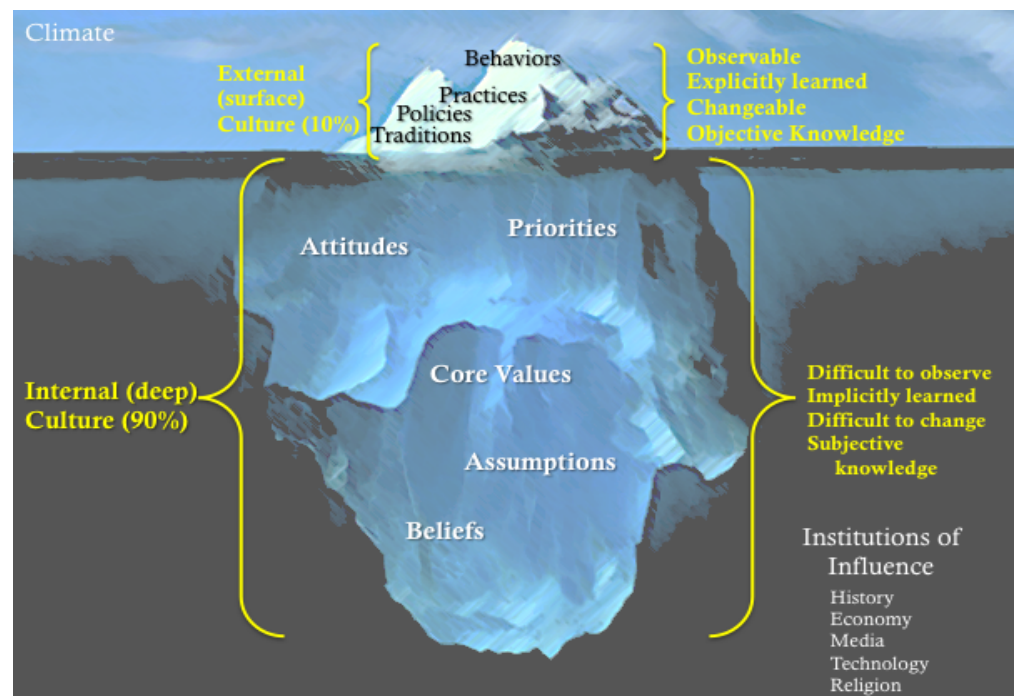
Climate

External (surface) Culture (10%)

Behaviors
Practices
Policies
Traditions

Observable
Explicitly learned
Changeable
Objective Knowledge

Attitudes
Priorities
Core Values
Assumptions
Beliefs

Internal (deep) Culture (90%)

Difficult to observe
Implicitly learned
Difficult to change
Subjective knowledge

Institutions of Influence
History
Economy
Media
Technology
Religion